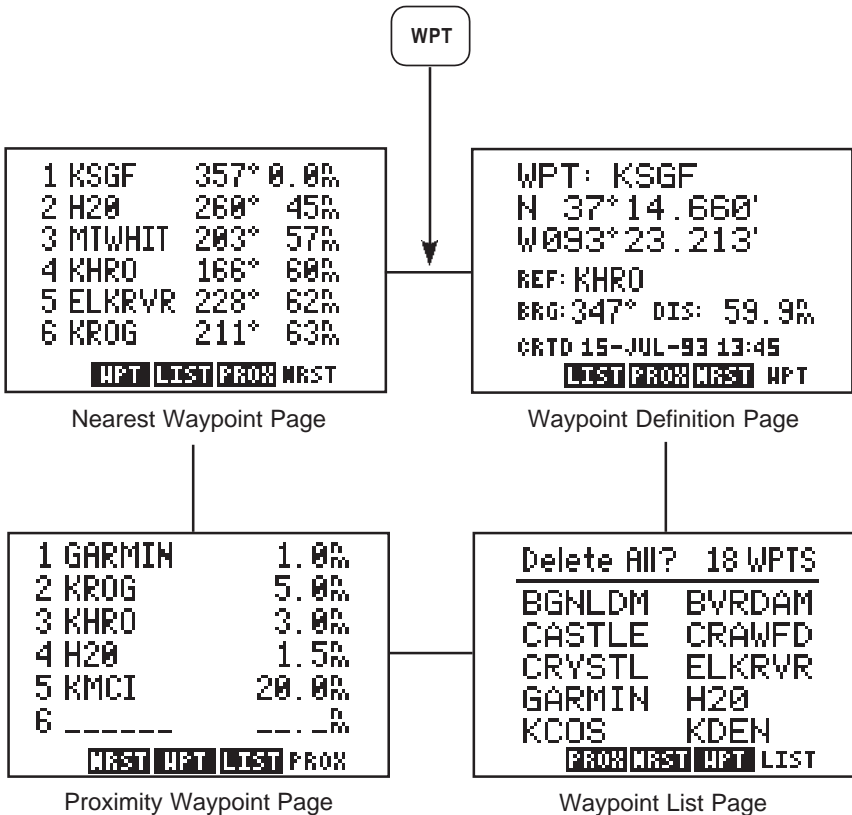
WPT

1 KSGF 357° 0.0nm
2 H20 260° 45nm
3 MTWHIT 203° 57nm
4 KHRO 166° 60nm
5 ELKRVR 228° 62nm
6 KROG 211° 63nm
WPT LIST PROX NRST

Nearest Waypoint Page

WPT: KSGF
N 37°14.660'
W093°23.213'
REF: KHRO
BRG: 347° DIS: 59.9nm
CRTD 15-JUL-93 13:45
LIST PROX NRST WPT

Waypoint Definition Page

1 GARMIN 1.0nm
2 KROG 5.0nm
3 KHRO 3.0nm
4 H20 1.5nm
5 KMCI 20.0nm
6 ______ __._nm
NRST WPT LIST PROX

Proximity Waypoint Page

Delete All? 18 WPTS
BGNLDM BVRDAM
CASTLE CRAWFD
CRYSTL ELKRVR
GARMIN H20
KCOS KDEN
PROX NRST WPT LIST

Waypoint List Page